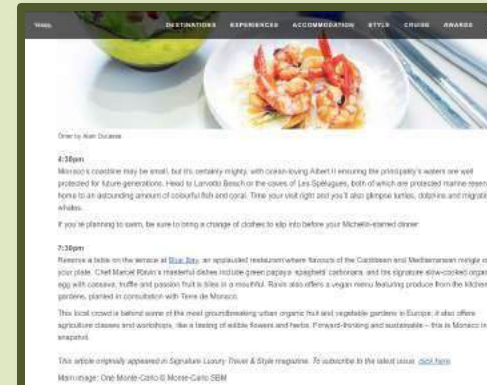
DESTINATIONS EXPERIENCES ACCOMMODATION STYLE CRUISE AWARDS

Dinner by Alain Ducasse

4:30pm
Monaco's coastline may be small, but it's certainly mighty, with ocean-loving Albert II ensuring the principality's waters are well protected for future generations. Head to Larvotto Beach or the coves of Les Spélugues, both of which are protected marine reser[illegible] home to an astounding amount of colourful fish and coral. Time your visit right and you'll also glimpse turtles, dolphins and migrati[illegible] whales.

If you're planning to swim, be sure to bring a change of clothes to slip into before your Michelin-starred dinner.

7:30pm
Reserve a table on the terrace at Blue Bay, an applauded restaurant where flavours of the Caribbean and Mediterranean mingle o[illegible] your plate. Chef Marcel Ravin's masterful dishes include green papaya 'spaghetti' carbonara, and his signature slow-cooked organ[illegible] egg with cassava, truffle and passion fruit is bliss in a mouthful. Ravin also offers a vegan menu featuring produce from the kitchen gardens, planted in consultation with Terre de Monaco.

This local crowd is behind some of the most groundbreaking urban organic fruit and vegetable gardens in Europe; it also offers agriculture classes and workshops, like a tasting of edible flowers and herbs. Forward-thinking and sustainable – this is Monaco in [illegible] snapshot.

This article originally appeared in Signature Luxury Travel & Style magazine. To subscribe to the latest issue, click here.

Main image: One Monte-Carlo © Monte-Carlo SBM